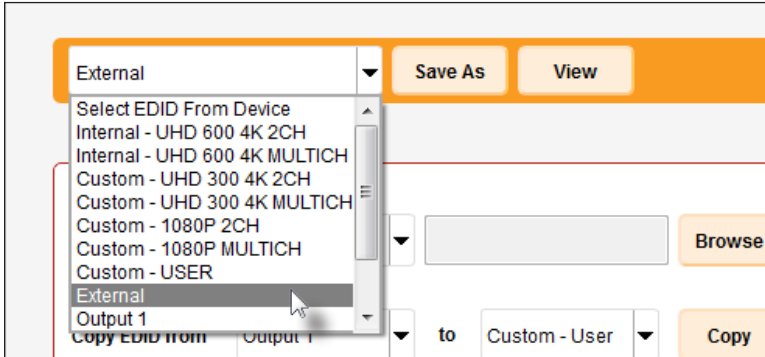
External

Save As

View

Select EDID From Device
Internal - UHD 600 4K 2CH
Internal - UHD 600 4K MULTICH
Custom - UHD 300 4K 2CH
Custom - UHD 300 4K MULTICH
Custom - 1080P 2CH
Custom - 1080P MULTICH
Custom - USER
External
Output 1

Browse

Copy EDID from

Output 1

to

Custom - User

Copy